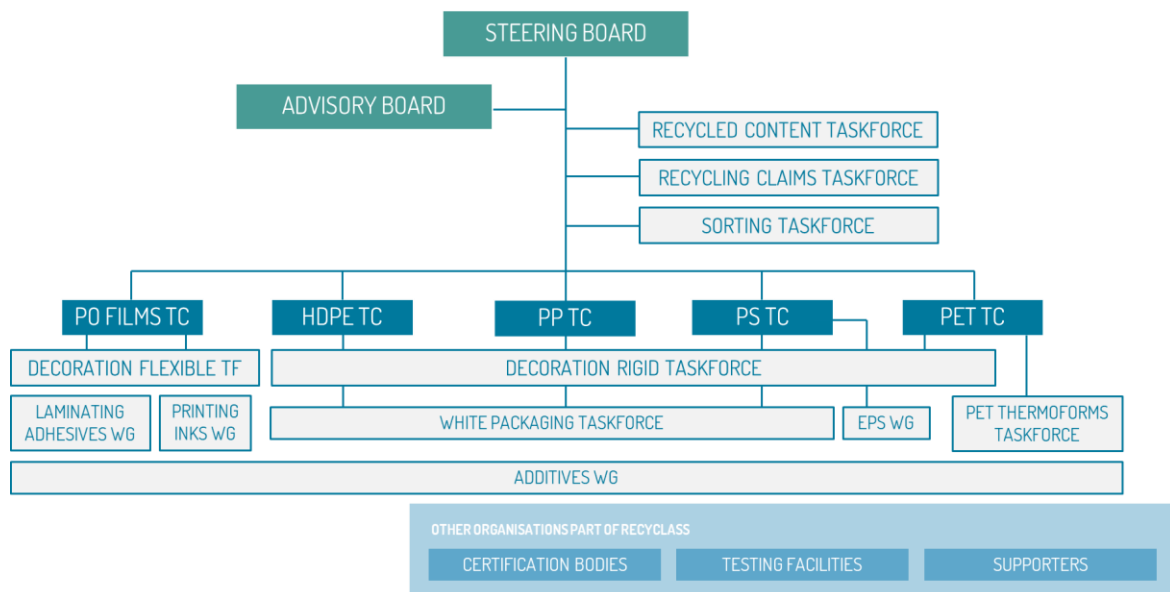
STEERING BOARD

ADVISORY BOARD

RECYCLED CONTENT TASKFORCE

RECYCLING CLAIMS TASKFORCE

SORTING TASKFORCE

PO FILMS TC

HDPE TC

PP TC

PS TC

PET TC

DECORATION FLEXIBLE TF

DECORATION RIGID TASKFORCE

LAMINATING ADHESIVES WG

PRINTING INKS WG

WHITE PACKAGING TASKFORCE

EPS WG

PET THERMOFORMS TASKFORCE

ADDITIVES WG

OTHER ORGANISATIONS PART OF RECYCLASS

CERTIFICATION BODIES

TESTING FACILITIES

SUPPORTERS